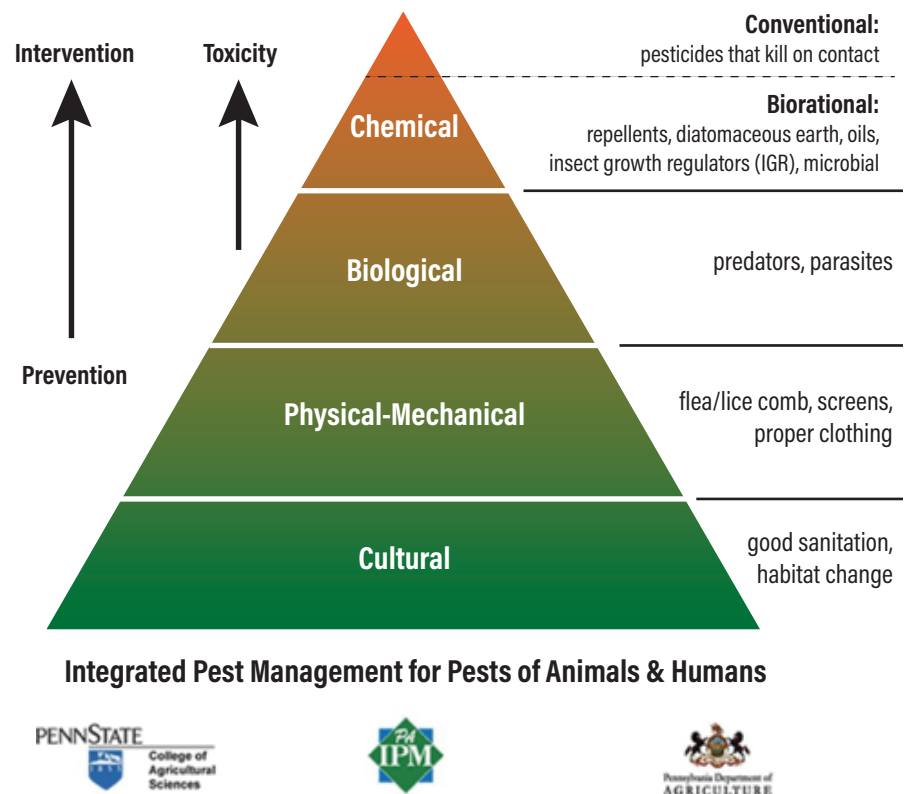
Intervention

Toxicity

Prevention

Conventional:
pesticides that kill on contact

Biorational:
repellents, diatomaceous earth, oils, insect growth regulators (IGR), microbial

Chemical

Biological

predators, parasites

Physical-Mechanical

flea/lice comb, screens, proper clothing

Cultural

good sanitation, habitat change

Integrated Pest Management for Pests of Animals & Humans

PENNSTATE
College of Agricultural Sciences

PA IPM

Pennsylvania Department of AGRICULTURE